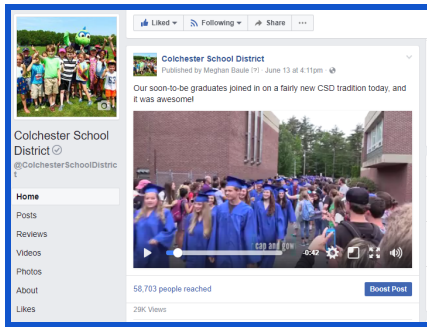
Liked ▾ Following ▾ Share ···

Colchester School District
@ColchesterSchoolDistrict

Home
Posts
Reviews
Videos
Photos
About
Likes

Colchester School District
Published by Meghan Baule [?] · June 13 at 4:11pm ·

Our soon-to-be graduates joined in on a fairly new CSD tradition today, and it was awesome!

cap and gow
-0:42

58,703 people reached
Boost Post

29K Views